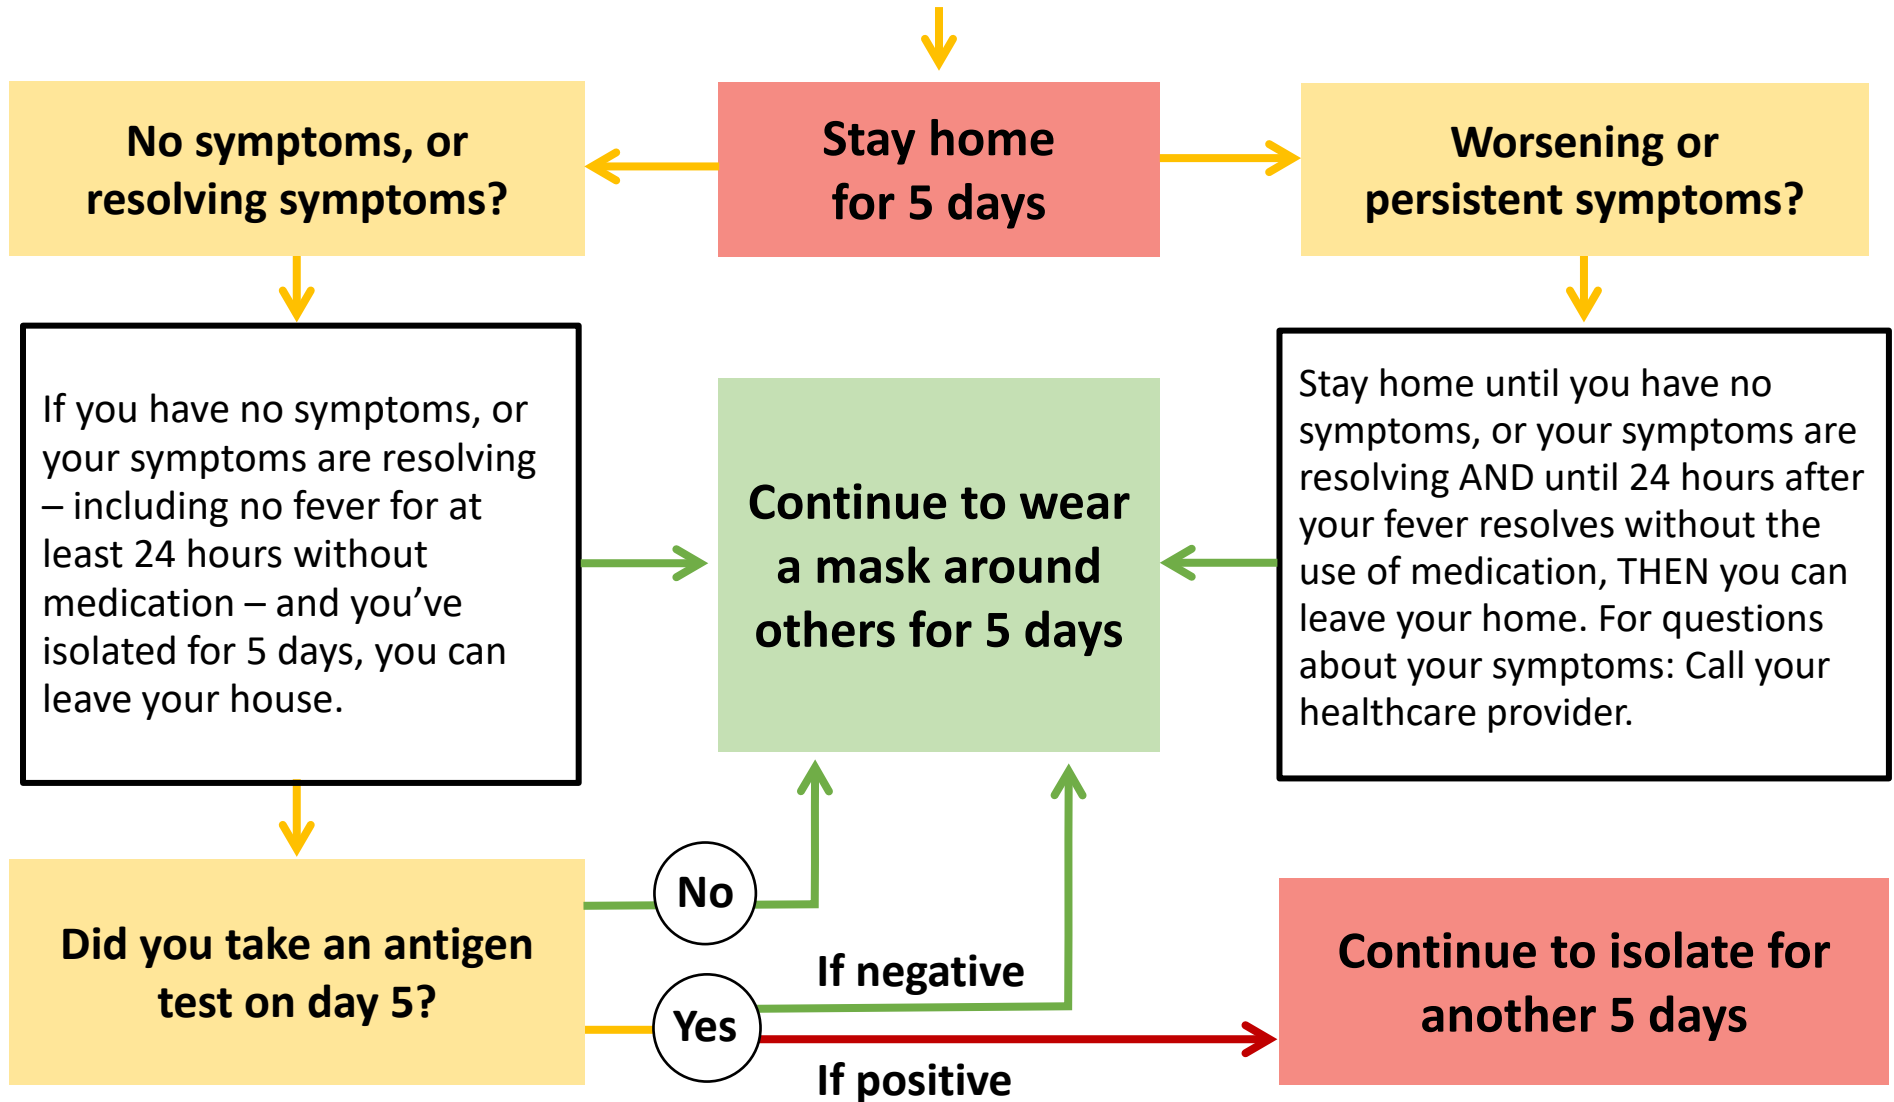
Stay home for 5 days

No symptoms, or resolving symptoms?

Worsening or persistent symptoms?

If you have no symptoms, or your symptoms are resolving – including no fever for at least 24 hours without medication – and you've isolated for 5 days, you can leave your house.

Continue to wear a mask around others for 5 days

Stay home until you have no symptoms, or your symptoms are resolving AND until 24 hours after your fever resolves without the use of medication, THEN you can leave your home. For questions about your symptoms: Call your healthcare provider.

Did you take an antigen test on day 5?

No

Yes

If negative

If positive

Continue to isolate for another 5 days